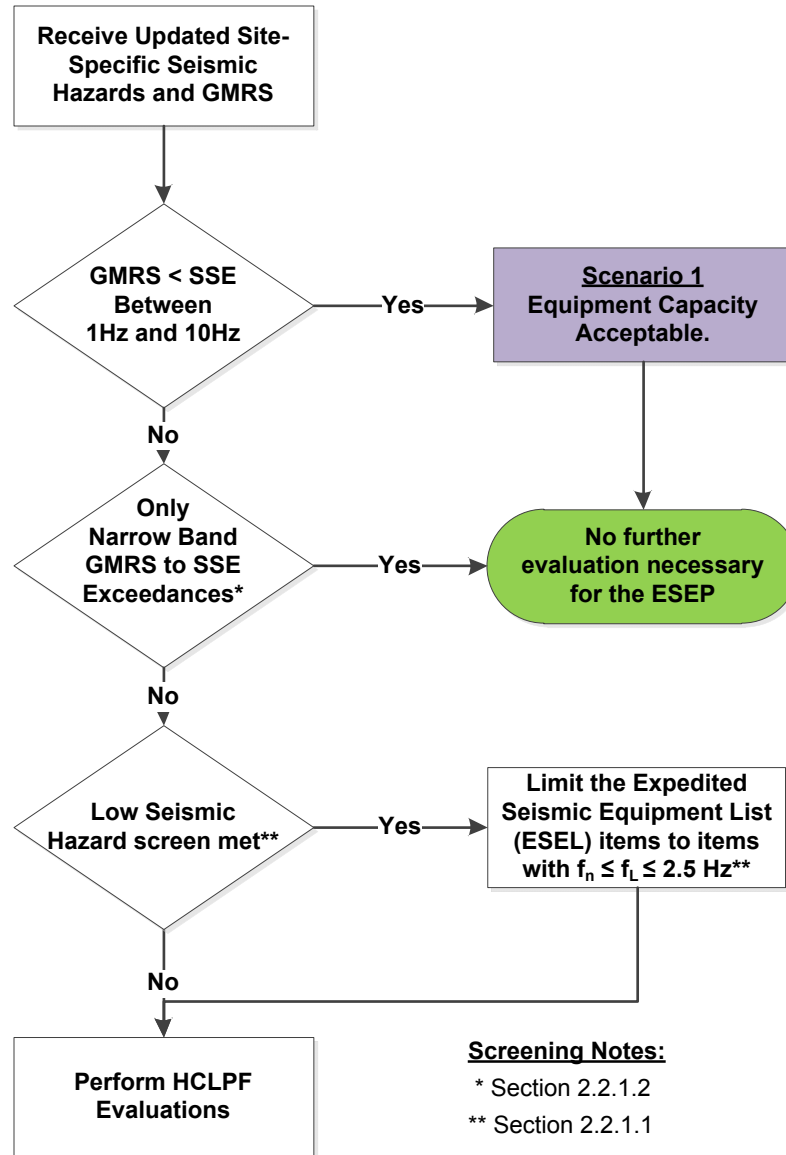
Receive Updated Site-Specific Seismic Hazards and GMRS

GMRS < SSE Between 1Hz and 10Hz

Yes

Scenario 1
Equipment Capacity Acceptable.

No

Only Narrow Band GMRS to SSE Exceedances*

Yes

No further evaluation necessary for the ESEP

No

Low Seismic Hazard screen met**

Yes

Limit the Expedited Seismic Equipment List (ESEL) items to items with $f_n \leq f_L \leq 2.5$ Hz**

No

Perform HCLPF Evaluations

Screening Notes:
* Section 2.2.1.2
** Section 2.2.1.1